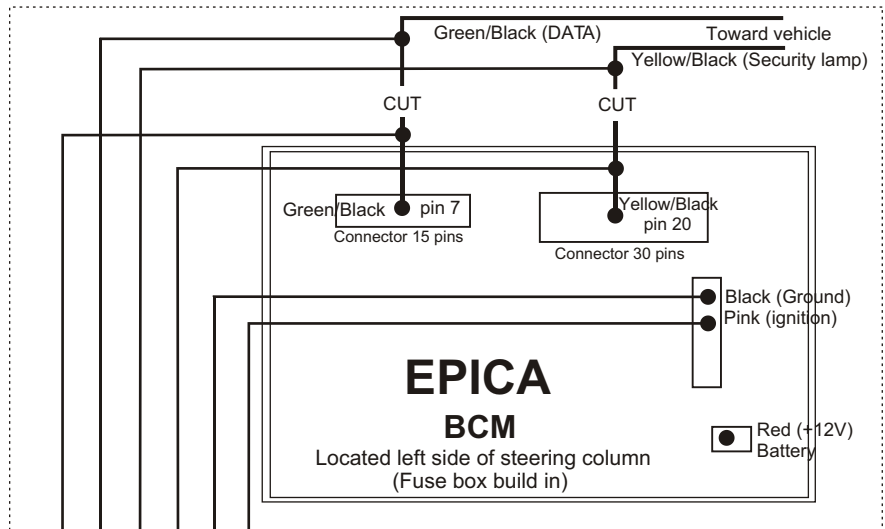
Green/Black (DATA)

Toward vehicle

Yellow/Black (Security lamp)

CUT

CUT

Green/Black pin 7

Connector 15 pins

Yellow/Black pin 20

Connector 30 pins

Black (Ground)

Pink (ignition)

EPICA

BCM

Located left side of steering column (Fuse box build in)

Red (+12V) Battery